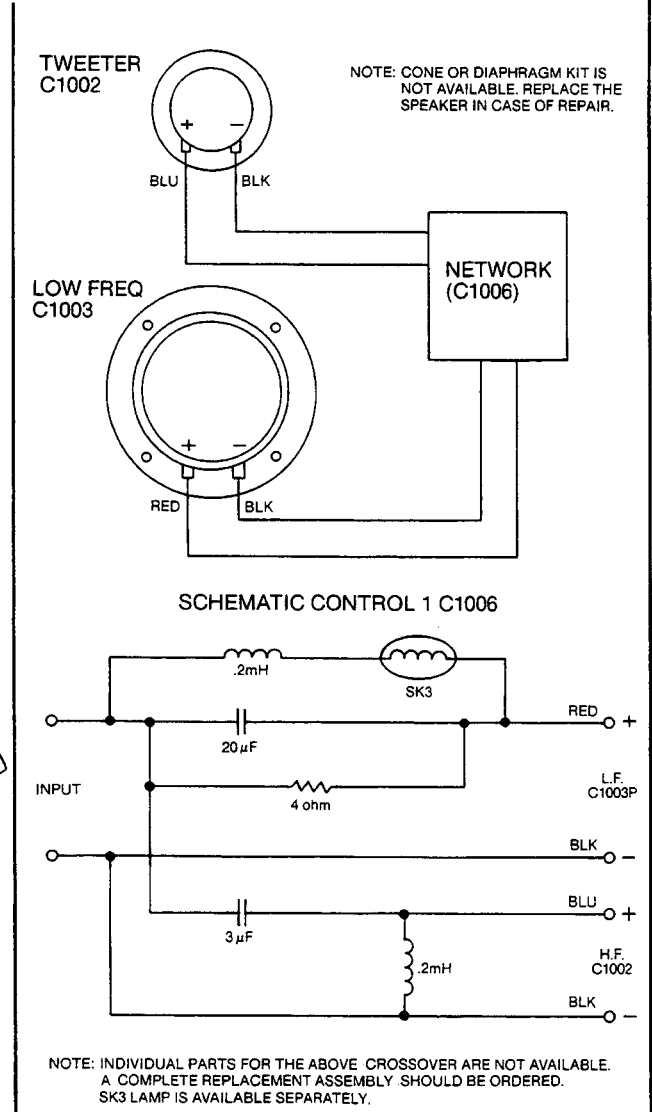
TWEETER
C1002

NOTE: CONE OR DIAPHRAGM KIT IS NOT AVAILABLE. REPLACE THE SPEAKER IN CASE OF REPAIR.

+ −

BLU BLK

NETWORK
(C1006)

LOW FREQ
C1003

+ −

RED BLK

SCHEMATIC CONTROL 1 C1006

.2mH

SK3

RED +

20 $\mu$F

INPUT

4 ohm

L.F.
C1003P

BLK −

BLU +

3 $\mu$F

.2mH

H.F.
C1002

BLK −

NOTE: INDIVIDUAL PARTS FOR THE ABOVE CROSSOVER ARE NOT AVAILABLE. A COMPLETE REPLACEMENT ASSEMBLY SHOULD BE ORDERED. SK3 LAMP IS AVAILABLE SEPARATELY.